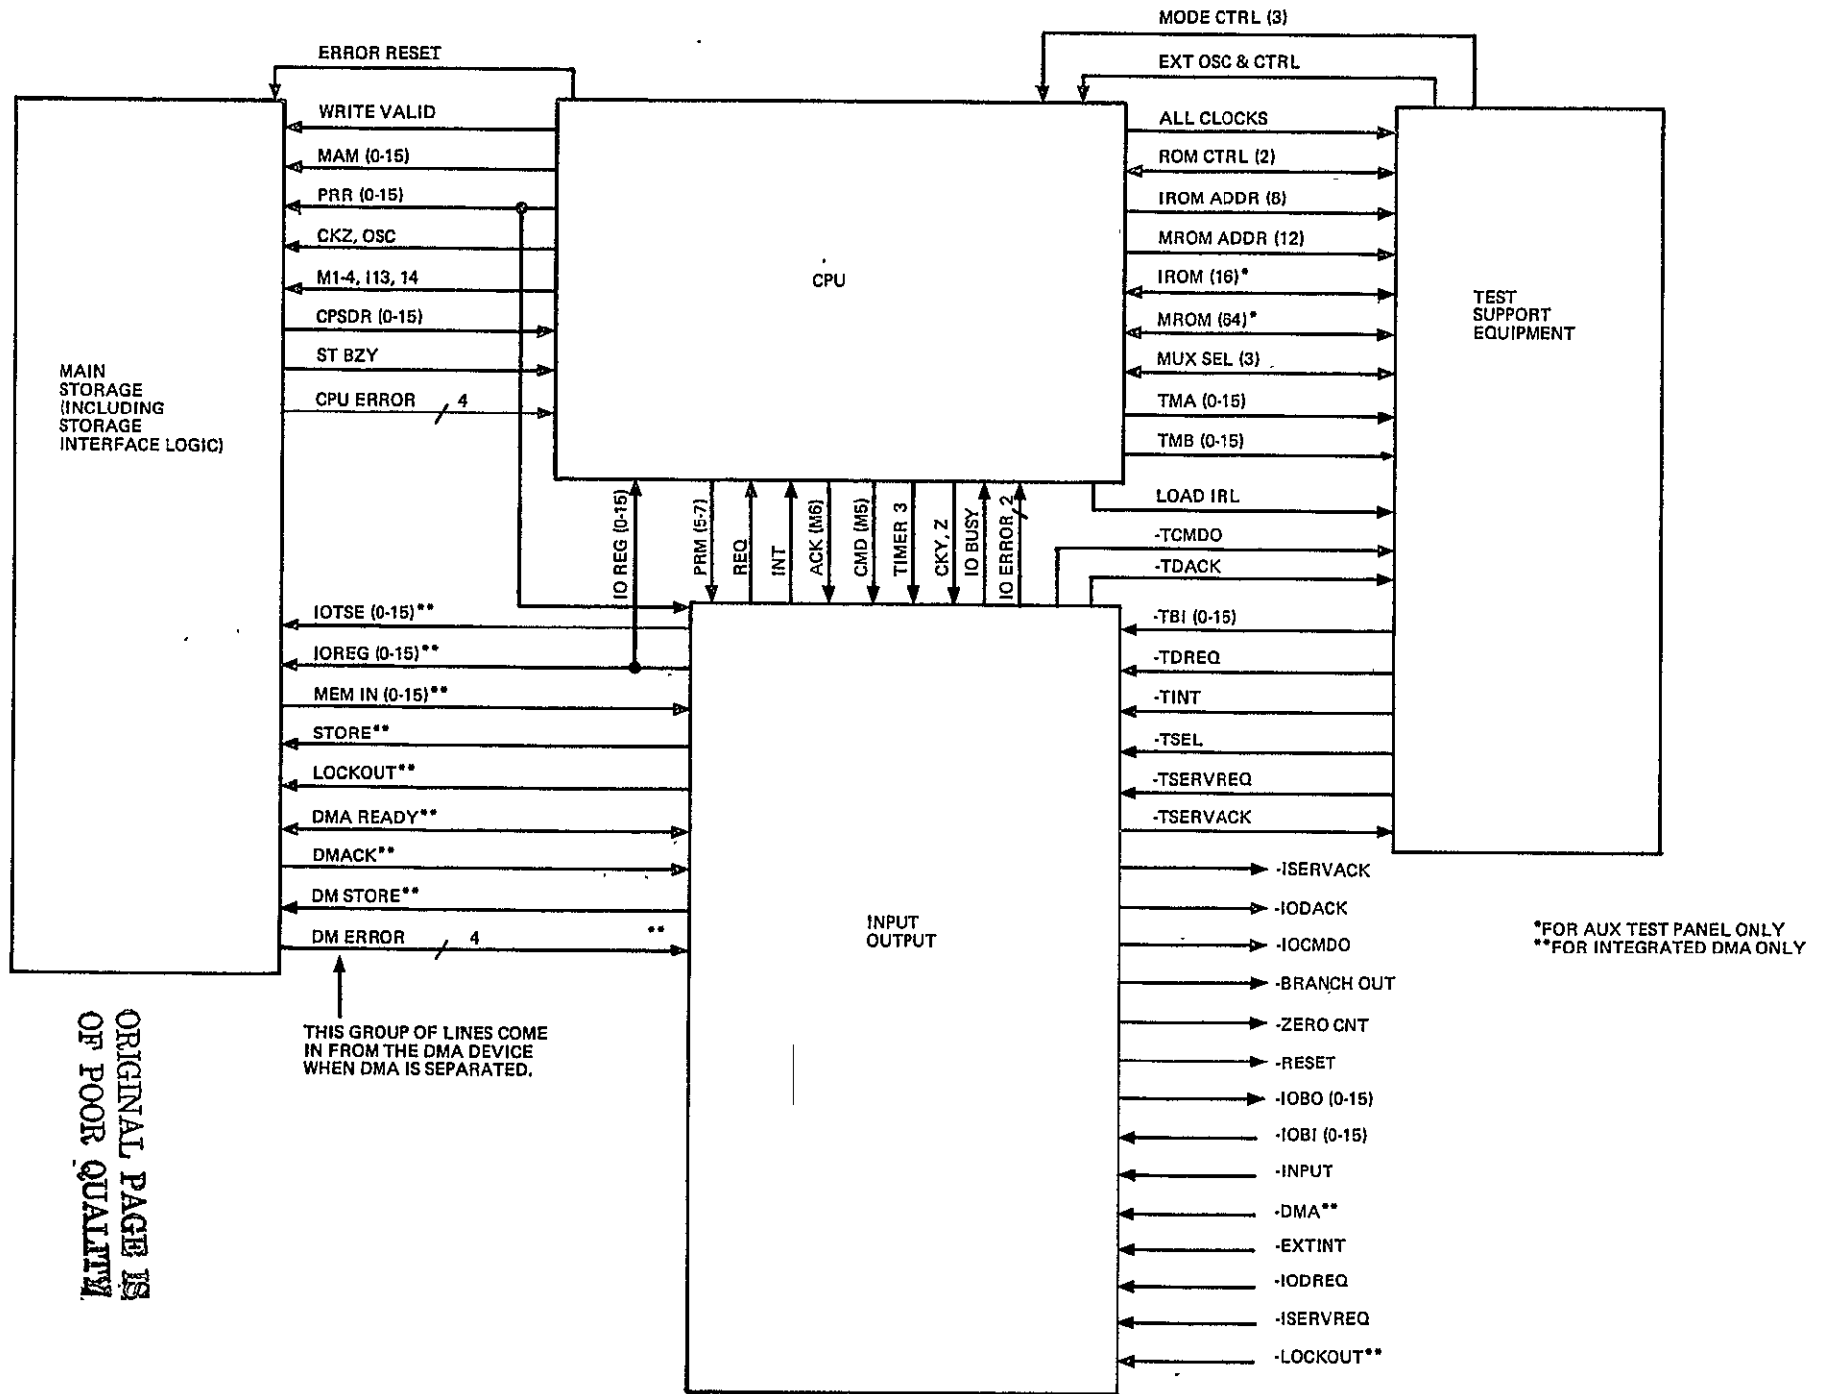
MODE CTRL (3)

EXT OSC & CTRL

ERROR RESET

WRITE VALID

MAM (0-15)

PRR (0-15)

CKZ, OSC

M1-4, I13, 14

CPSDR (0-15)

ST BZY

CPU ERROR 4

CPU

ALL CLOCKS

ROM CTRL (2)

IROM ADDR (8)

MROM ADDR (12)

IROM (16)*

MROM (64)*

MUX SEL (3)

TMA (0-15)

TMB (0-15)

LOAD IRL

TEST SUPPORT EQUIPMENT

MAIN STORAGE (INCLUDING STORAGE INTERFACE LOGIC)

IO REG (0-15)

PRM (5-7)

REQ

INT

ACK (M6)

CMD (M5)

TIMER 3

CKY, Z

IO BUSY

IO ERROR 2

-TCMDO

-TDACK

-TBI (0-15)

-TDREQ

-TINT

-TSEL

-TSERVREQ

-TSERVACK

IOTSE (0-15)**

IOREG (0-15)**

MEM IN (0-15)**

STORE**

LOCKOUT**

DMA READY**

DMACK**

DM STORE**

DM ERROR 4 **

INPUT OUTPUT

-ISERVACK

-IODACK

-IOCMDO

-BRANCH OUT

-ZERO CNT

-RESET

-IOBO (0-15)

-IOBI (0-15)

-INPUT

-DMA**

-EXTINT

-IODREQ

-ISERVREQ

-LOCKOUT**

*FOR AUX TEST PANEL ONLY
**FOR INTEGRATED DMA ONLY

THIS GROUP OF LINES COME IN FROM THE DMA DEVICE WHEN DMA IS SEPARATED.

ORIGINAL PAGE IS OF POOR QUALITY